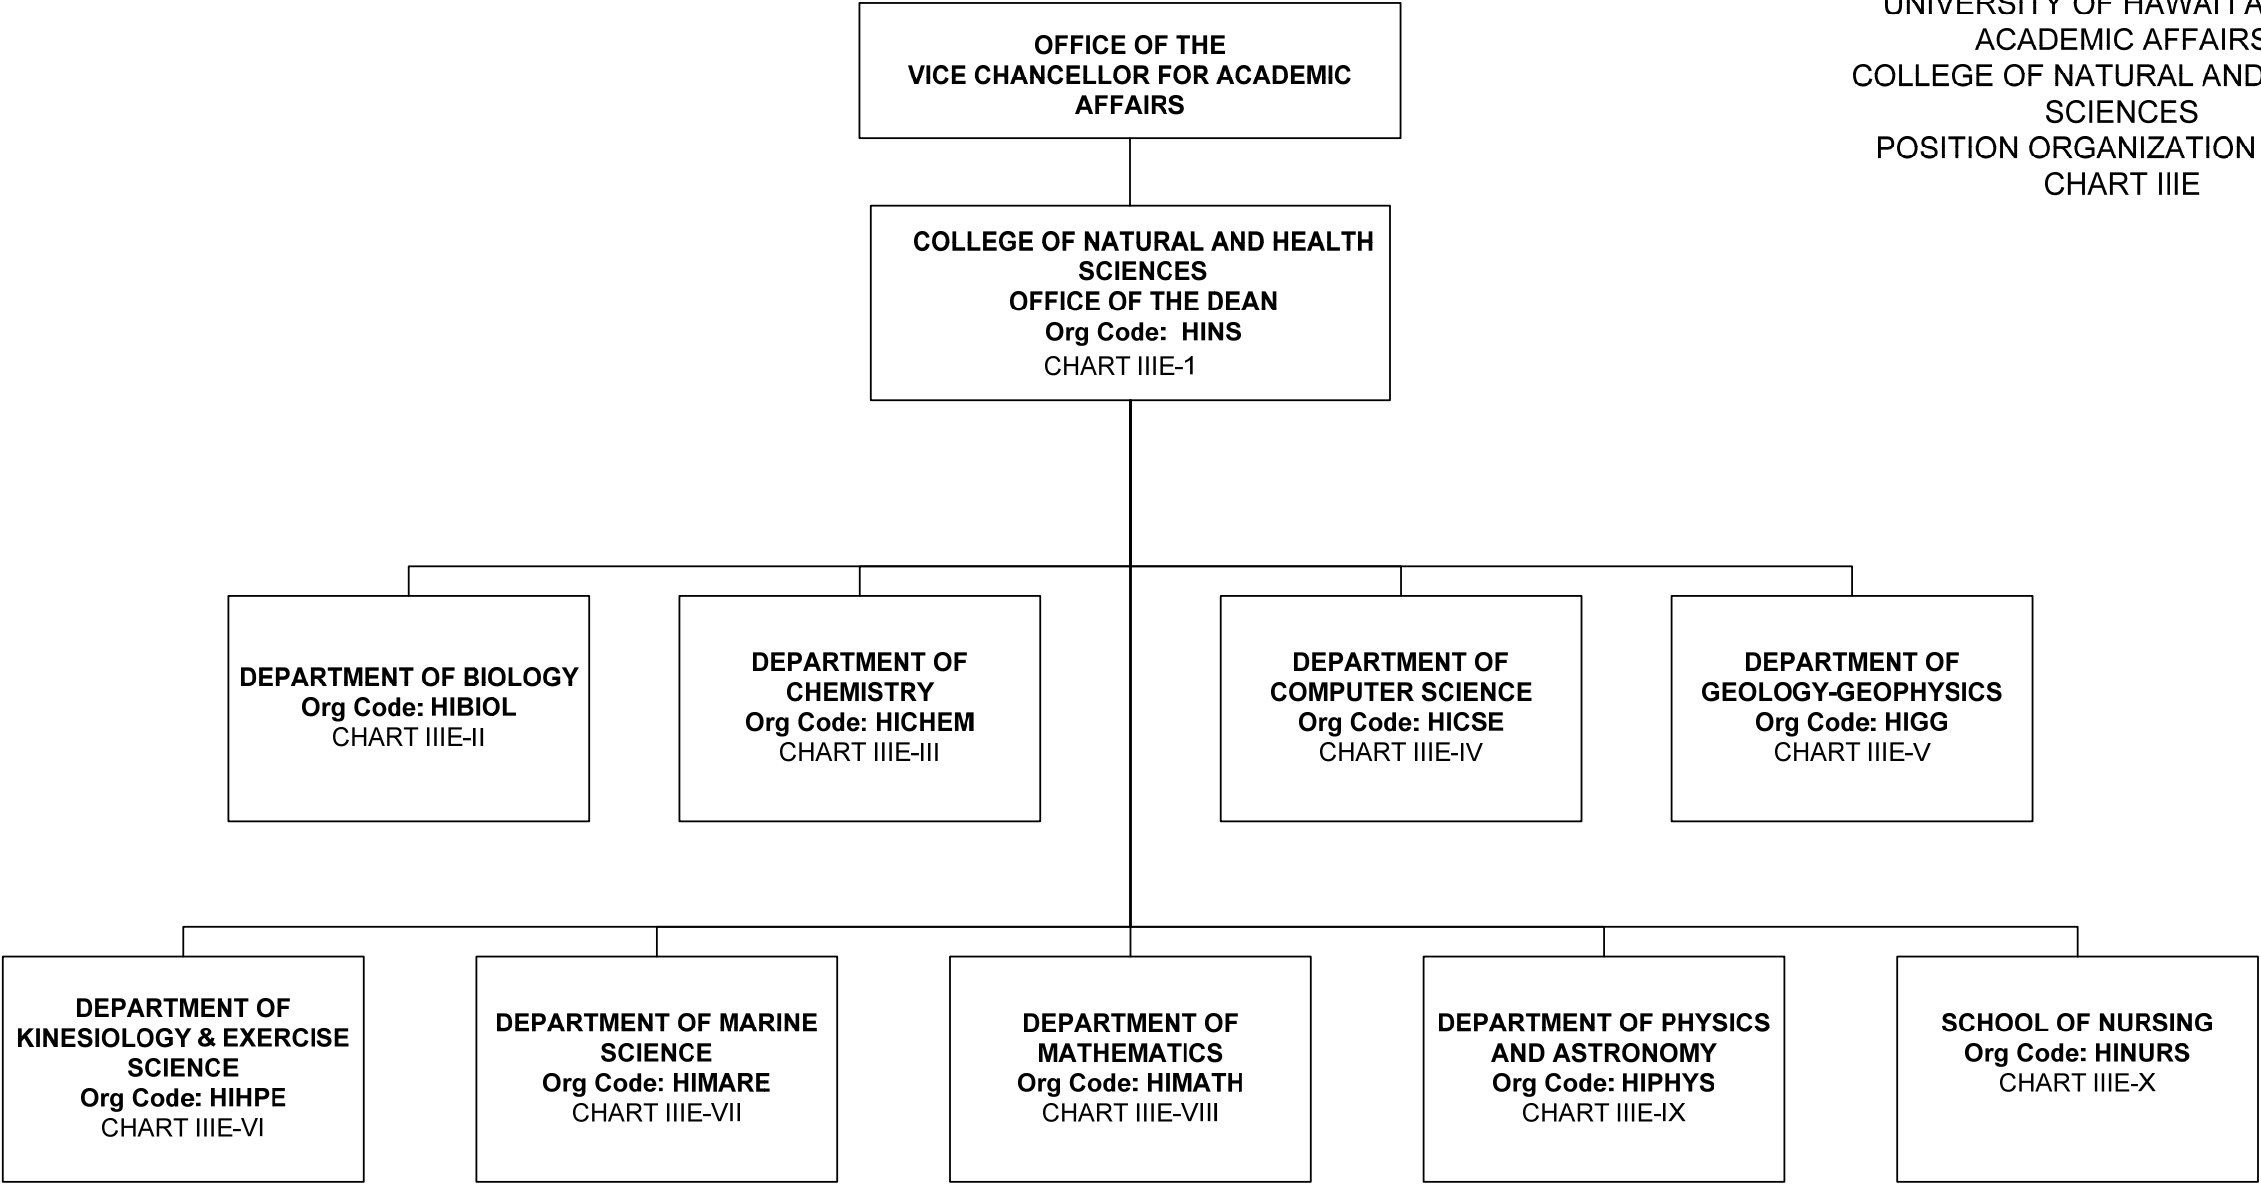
UNIVERSITY OF HAWAII A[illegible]
ACADEMIC AFFAIRS
COLLEGE OF NATURAL AND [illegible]
SCIENCES
POSITION ORGANIZATION
CHART IIIE

OFFICE OF THE VICE CHANCELLOR FOR ACADEMIC AFFAIRS

COLLEGE OF NATURAL AND HEALTH SCIENCES
OFFICE OF THE DEAN
Org Code: HINS
CHART IIIE-1

DEPARTMENT OF BIOLOGY
Org Code: HIBIOL
CHART IIIE-II

DEPARTMENT OF CHEMISTRY
Org Code: HICHEM
CHART IIIE-III

DEPARTMENT OF COMPUTER SCIENCE
Org Code: HICSE
CHART IIIE-IV

DEPARTMENT OF GEOLOGY-GEOPHYSICS
Org Code: HIGG
CHART IIIE-V

DEPARTMENT OF KINESIOLOGY & EXERCISE SCIENCE
Org Code: HIHPE
CHART IIIE-VI

DEPARTMENT OF MARINE SCIENCE
Org Code: HIMARE
CHART IIIE-VII

DEPARTMENT OF MATHEMATICS
Org Code: HIMATH
CHART IIIE-VIII

DEPARTMENT OF PHYSICS AND ASTRONOMY
Org Code: HIPHYS
CHART IIIE-IX

SCHOOL OF NURSING
Org Code: HINURS
CHART IIIE-X